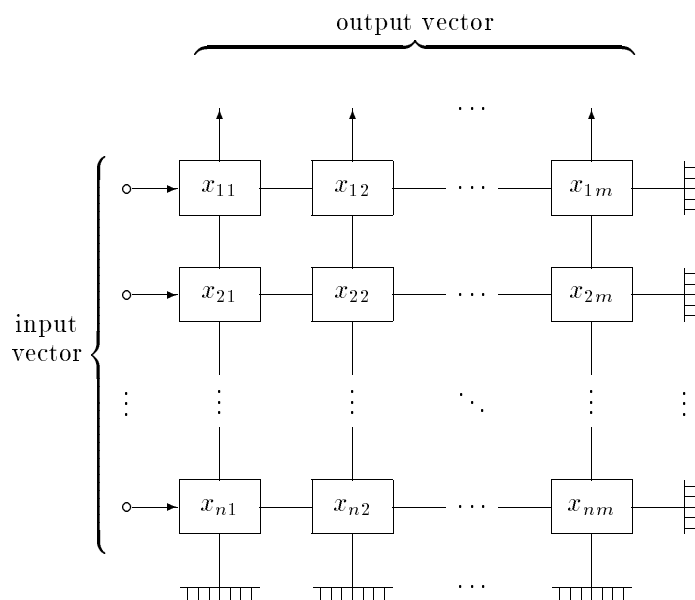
output vector

$\cdots$

input vector

$x_{11}$ $x_{12}$ $\cdots$ $x_{1m}$

$x_{21}$ $x_{22}$ $\cdots$ $x_{2m}$

$\vdots$ $\vdots$ $\vdots$ $\ddots$ $\vdots$ $\vdots$

$x_{n1}$ $x_{n2}$ $\cdots$ $x_{nm}$

$\cdots$